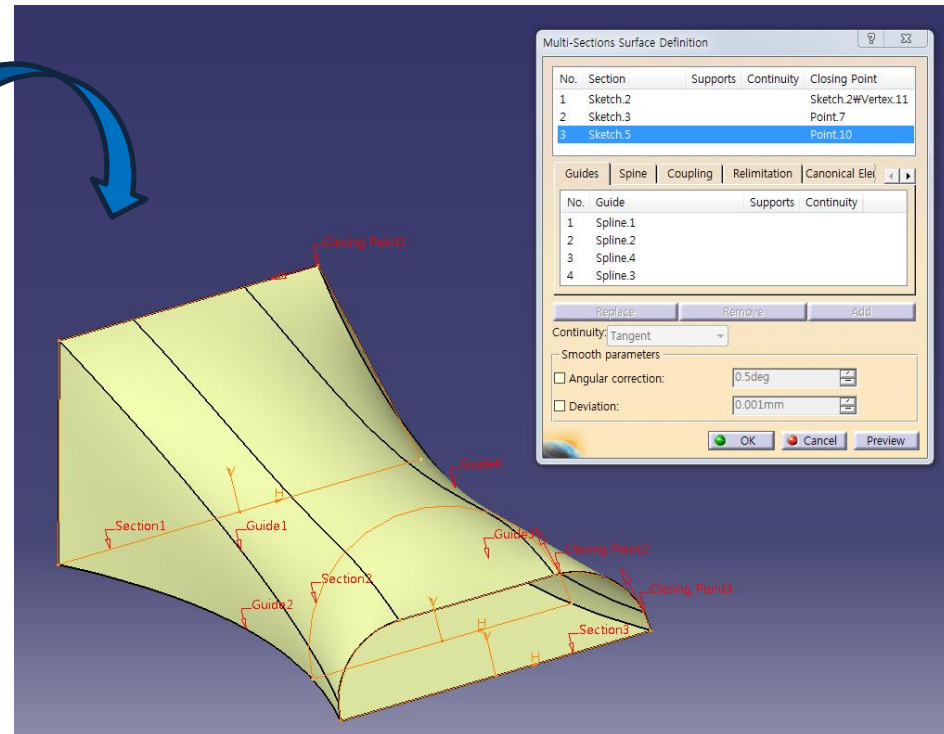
Multi-Sections Surface Definition

| No. | Section | Supports | Continuity | Closing Point |
|---|---|---|---|---|
| 1 | Sketch.2 | | | Sketch.2₩Vertex.11 |
| 2 | Sketch.3 | | | Point.7 |
| 3 | Sketch.5 | | | Point.10 |

Guides | Spine | Coupling | Relimitation | Canonical Ele

| No. | Guide | Supports | Continuity |
|---|---|---|---|
| 1 | Spline.1 | | |
| 2 | Spline.2 | | |
| 3 | Spline.4 | | |
| 4 | Spline.3 | | |

Replace Remove Add

Continuity: Tangent

Smooth parameters

Angular correction: 0.5deg

Deviation: 0.001mm

OK Cancel Preview

Closing Point1

Guide4

Section1

Guide1

Guide3

Closing Point2

Section2

Closing Point3

Guide2

Section3

Y

H

Y

H

Y

H